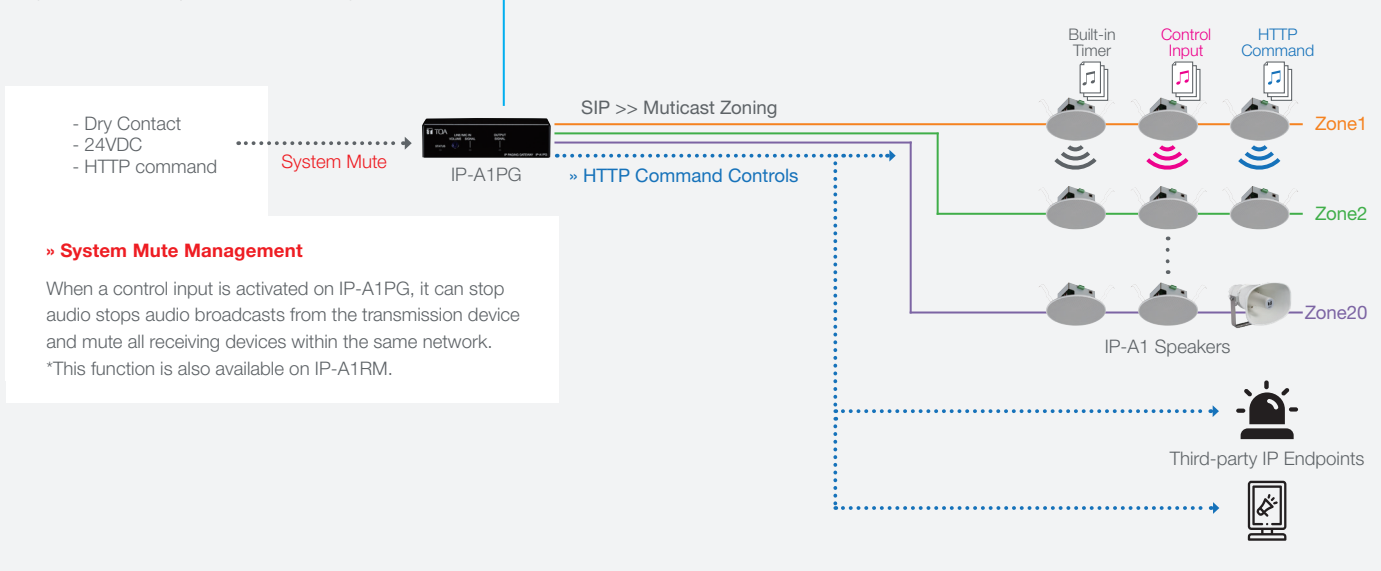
- Dry Contact
- 24VDC
- HTTP command

System Mute

IP-A1PG

SIP >> Muticast Zoning

» HTTP Command Controls

Built-in Timer

Control Input

HTTP Command

Zone1

Zone2

Zone20

IP-A1 Speakers

» System Mute Management

When a control input is activated on IP-A1PG, it can stop audio stops audio broadcasts from the transmission device and mute all receiving devices within the same network.
*This function is also available on IP-A1RM.

Third-party IP Endpoints